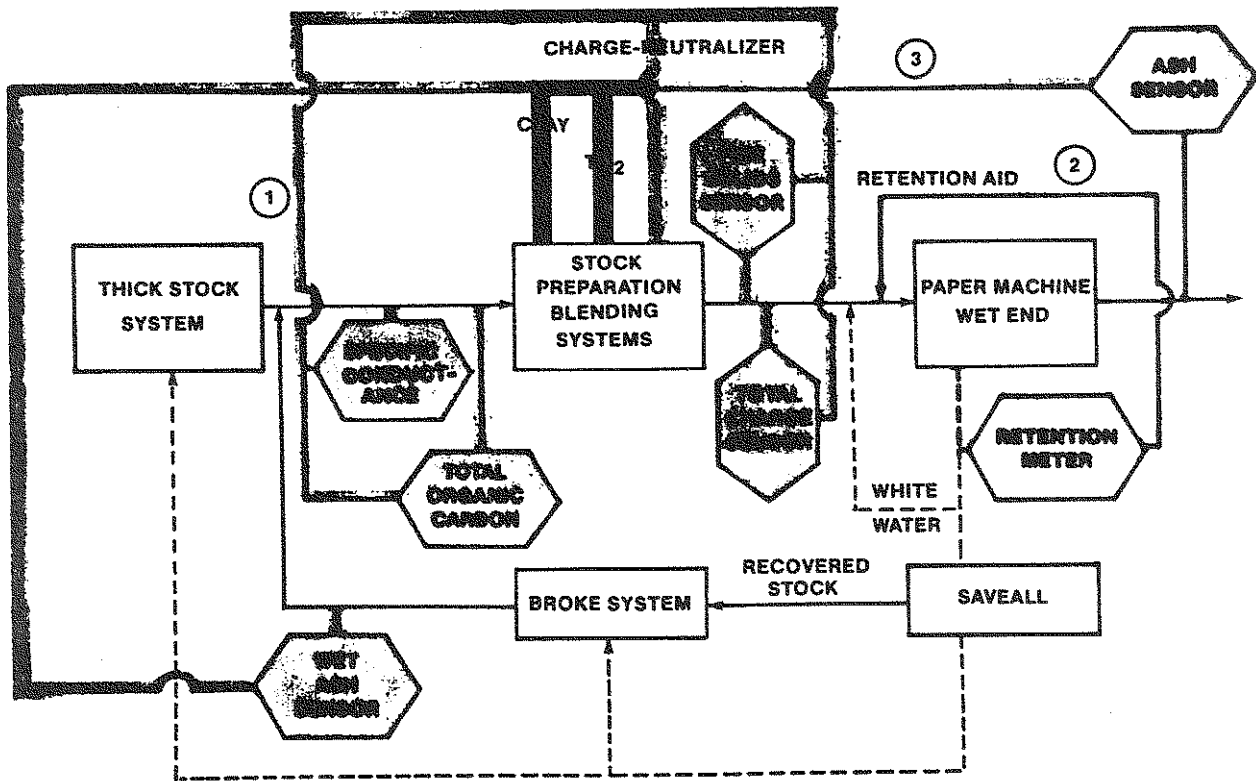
CHARGE-NEUTRALIZER

3

ASH SENSOR

CLAY

TiO2

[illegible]

RETENTION AID

2

1

THICK STOCK SYSTEM

STOCK PREPARATION BLENDING SYSTEMS

PAPER MACHINE WET END

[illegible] CONDUCT-ANCE

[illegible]

RETENTION METER

TOTAL ORGANIC CARBON

WHITE WATER

RECOVERED STOCK

BROKE SYSTEM

SAVEALL

WET ASH SENSOR